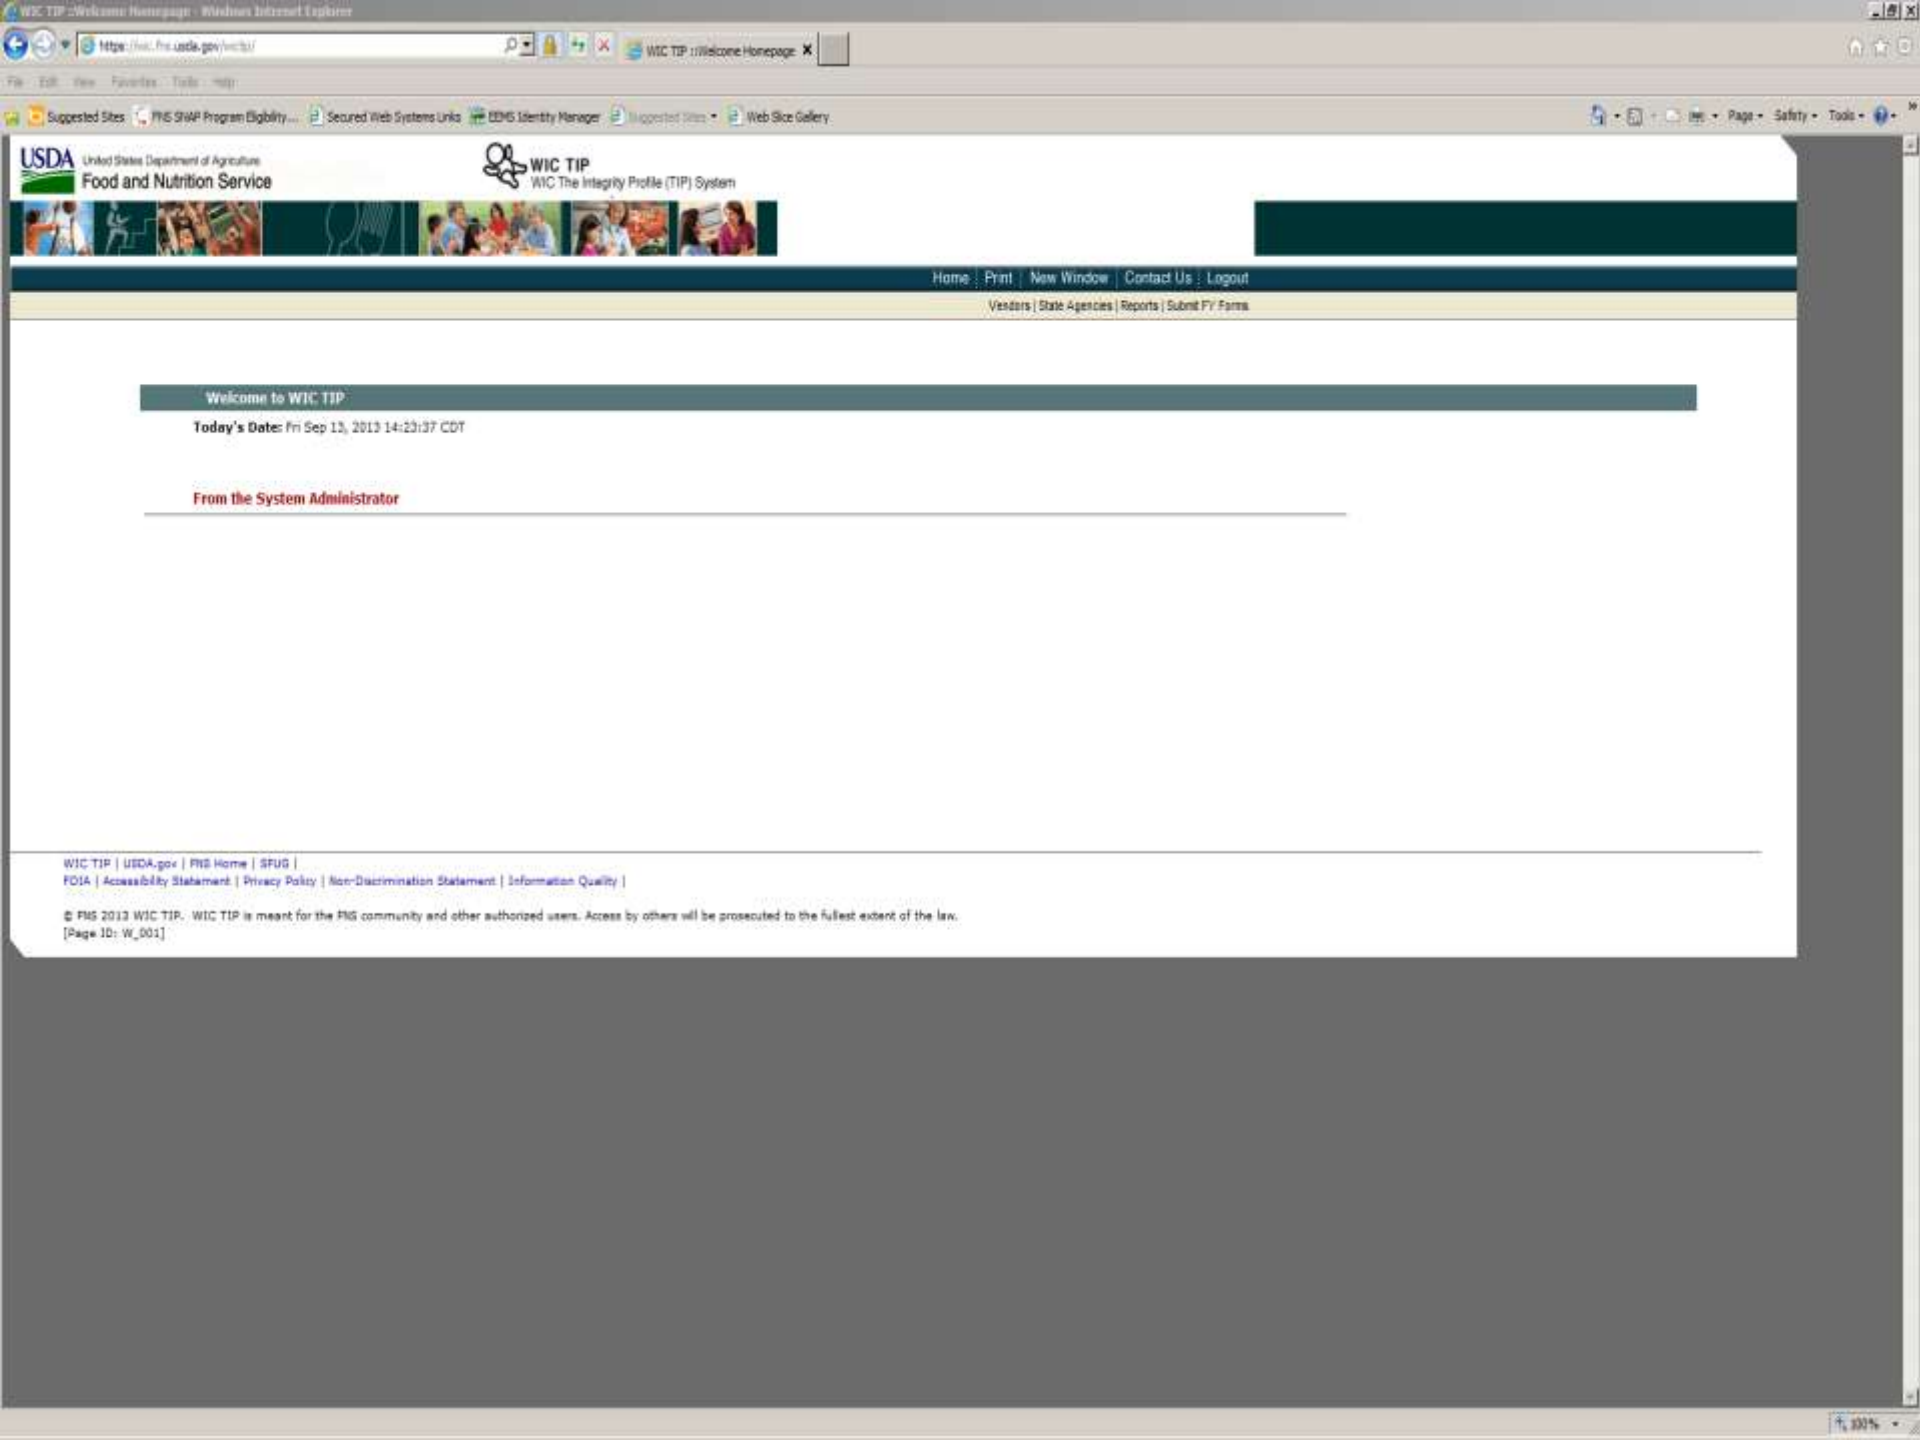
WIC TIP ::Welcome Homepage - Windows Internet Explorer

https://wic.fns.usda.gov/wictip/

WIC TIP ::Welcome Homepage

File Edit View Favorites Tools Help

Suggested Sites | FNS SNAP Program Eligibility... | Secured Web Systems Links | EEMS Identity Manager | Suggested Sites | Web Slice Gallery

Page | Safety | Tools

USDA United States Department of Agriculture
Food and Nutrition Service

WIC TIP
WIC The Integrity Profile (TIP) System

Home | Print | New Window | Contact Us | Logout

Vendors | State Agencies | Reports | Submit FY Forms

Welcome to WIC TIP

Today's Date: Fri Sep 13, 2013 14:23:37 CDT

From the System Administrator

WIC TIP | USDA.gov | FNS Home | SFUG |
FOIA | Accessibility Statement | Privacy Policy | Non-Discrimination Statement | Information Quality |

© FNS 2013 WIC TIP. WIC TIP is meant for the FNS community and other authorized users. Access by others will be prosecuted to the fullest extent of the law.
[Page ID: W_001]

100%